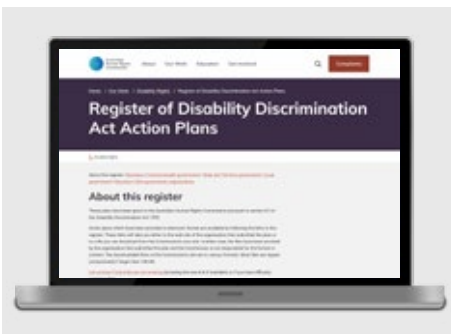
About Our Work Education Get involved

Complaints

Home / Our Work / Disability Rights / Register of Disability Discrimination Act Action Plans

Register of Disability Discrimination Act Action Plans

About this register

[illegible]